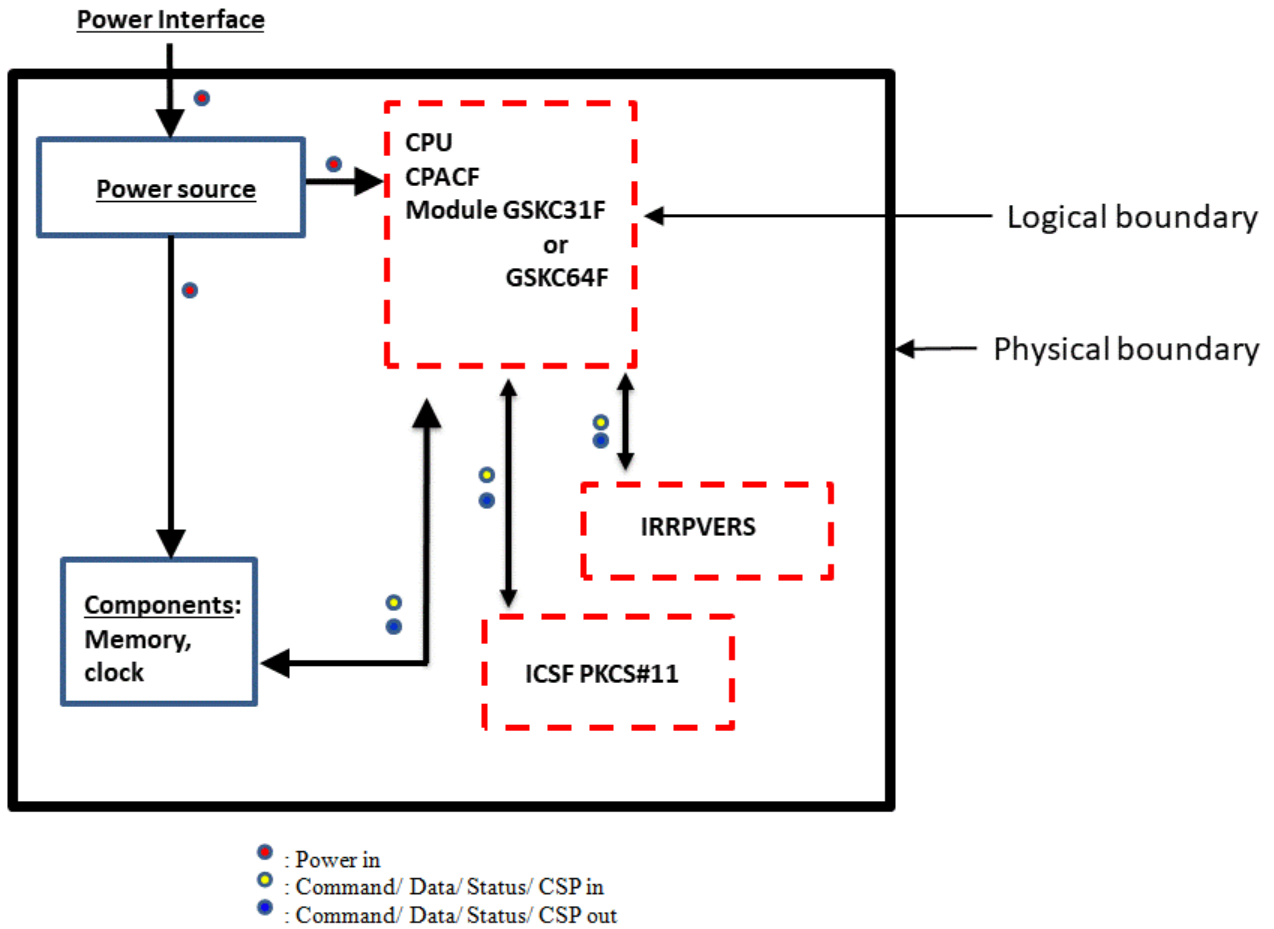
Power Interface

Power source

CPU
CPACF
Module GSKC31F
or
GSKC64F

Logical boundary

Physical boundary

IRRPVERS

Components:
Memory,
clock

ICSF PKCS#11

: Power in
: Command/ Data/ Status/ CSP in
: Command/ Data/ Status/ CSP out